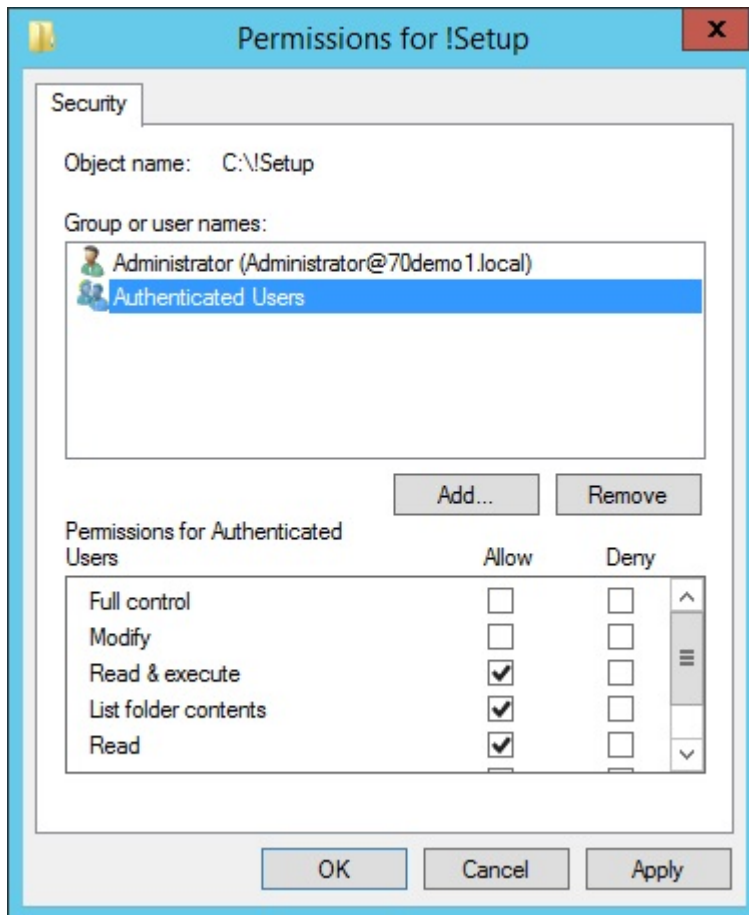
Permissions for !Setup

Security

Object name: C:\!Setup

Group or user names:

Administrator (Administrator@70demo1.local)
Authenticated Users

Add... Remove

| Permissions for Authenticated Users | Allow | Deny |
|---|---|---|
| Full control | ☐ | ☐ |
| Modify | ☐ | ☐ |
| Read & execute | ☑ | ☐ |
| List folder contents | ☑ | ☐ |
| Read | ☑ | ☐ |

OK Cancel Apply